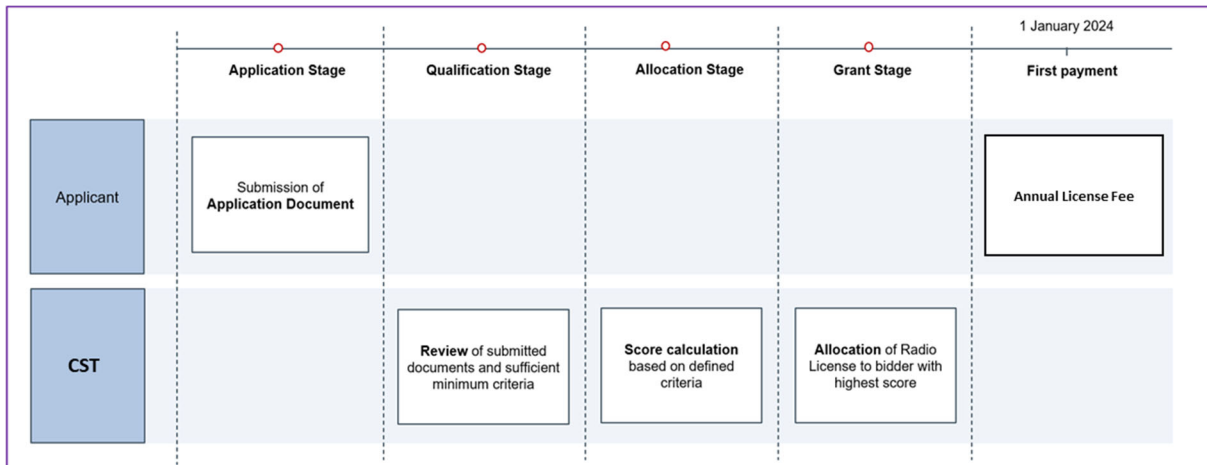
1 January 2024

Application Stage

Qualification Stage

Allocation Stage

Grant Stage

First payment

Applicant

Submission of **Application Document**

Annual License Fee

CST

**Review** of submitted documents and sufficient minimum criteria

**Score calculation** based on defined criteria

**Allocation** of Radio License to bidder with highest score